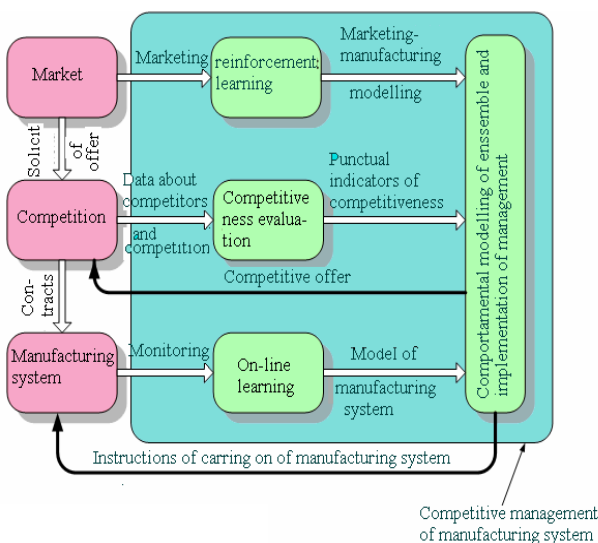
Market

Marketing

reinforcement; learning

Marketing-manufacturing

modelling

Solicit

of offer

Competition

Data about competitors

and competition

Competitiveness evaluation

Punctual indicators of competitiveness

Competitive offer

Comportamental modelling of enssemble and implementation of management

Con-tracts

Manufacturing system

Monitoring

On-line learning

Model of

manufacturing system

Instructions of carring on of manufacturing system

Competitive management of manufacturing system